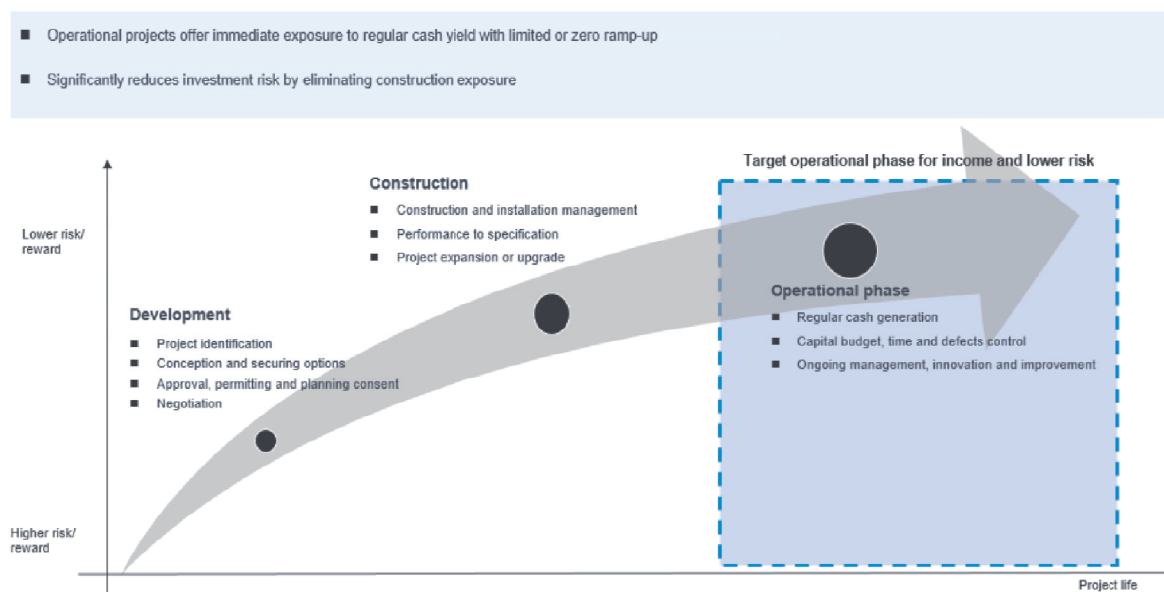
■ Operational projects offer immediate exposure to regular cash yield with limited or zero ramp-up

■ Significantly reduces investment risk by eliminating construction exposure

Target operational phase for income and lower risk

Construction
■ Construction and installation management
■ Performance to specification
■ Project expansion or upgrade

Lower risk/ reward

Development
■ Project identification
■ Conception and securing options
■ Approval, permitting and planning consent
■ Negotiation

Operational phase
■ Regular cash generation
■ Capital budget, time and defects control
■ Ongoing management, innovation and improvement

Higher risk/ reward

Project life